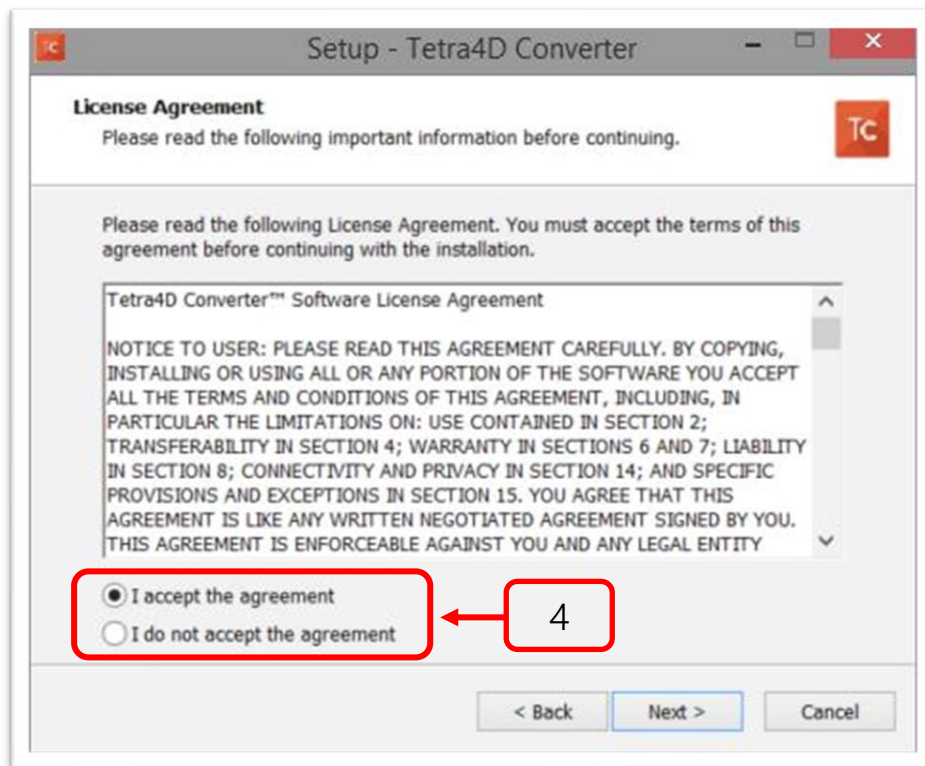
TC

Setup - Tetra4D Converter

License Agreement

Please read the following important information before continuing.

TC

Please read the following License Agreement. You must accept the terms of this agreement before continuing with the installation.

Tetra4D Converter™ Software License Agreement

NOTICE TO USER: PLEASE READ THIS AGREEMENT CAREFULLY. BY COPYING, INSTALLING OR USING ALL OR ANY PORTION OF THE SOFTWARE YOU ACCEPT ALL THE TERMS AND CONDITIONS OF THIS AGREEMENT, INCLUDING, IN PARTICULAR THE LIMITATIONS ON: USE CONTAINED IN SECTION 2; TRANSFERABILITY IN SECTION 4; WARRANTY IN SECTIONS 6 AND 7; LIABILITY IN SECTION 8; CONNECTIVITY AND PRIVACY IN SECTION 14; AND SPECIFIC PROVISIONS AND EXCEPTIONS IN SECTION 15. YOU AGREE THAT THIS AGREEMENT IS LIKE ANY WRITTEN NEGOTIATED AGREEMENT SIGNED BY YOU. THIS AGREEMENT IS ENFORCEABLE AGAINST YOU AND ANY LEGAL ENTITY

I accept the agreement

I do not accept the agreement

4

< Back

Next >

Cancel